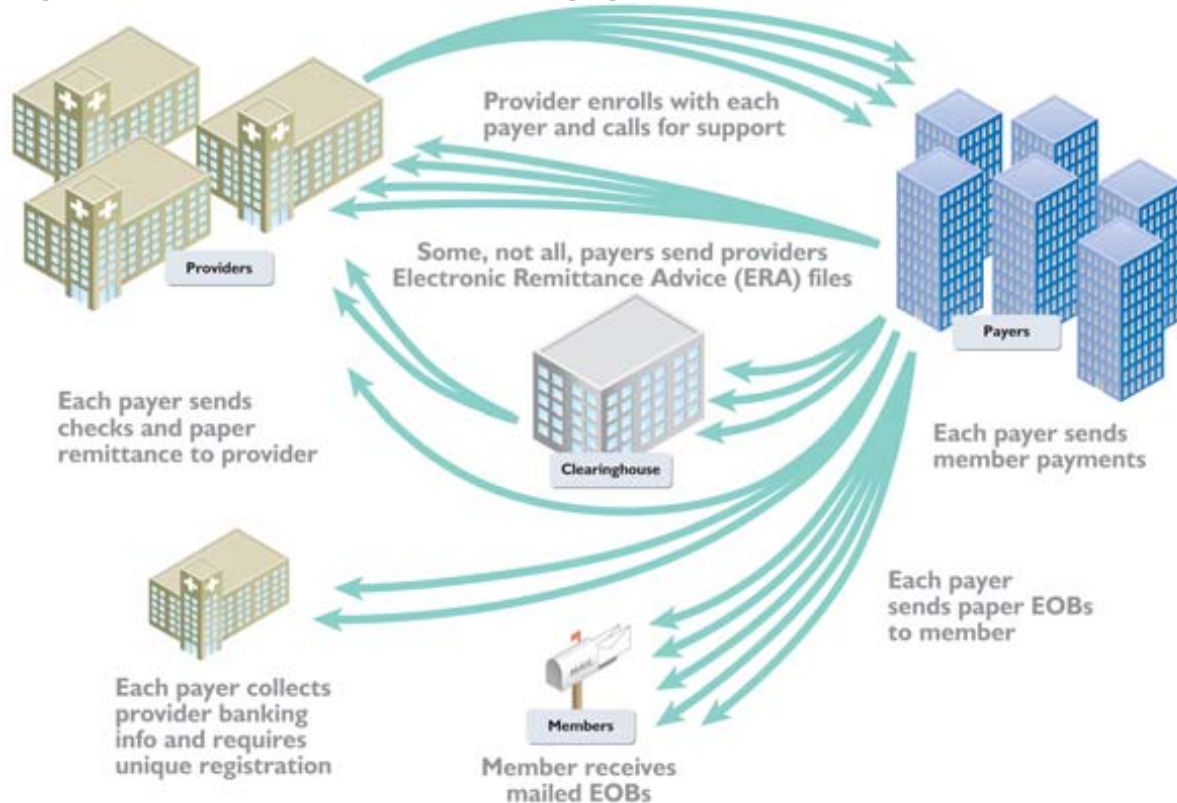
Provider enrolls with each payer and calls for support

Providers

Some, not all, payers send providers Electronic Remittance Advice (ERA) files

Payers

Each payer sends checks and paper remittance to provider

Clearinghouse

Each payer sends member payments

Each payer sends paper EOBs to member

Each payer collects provider banking info and requires unique registration

Members

Member receives mailed EOBs